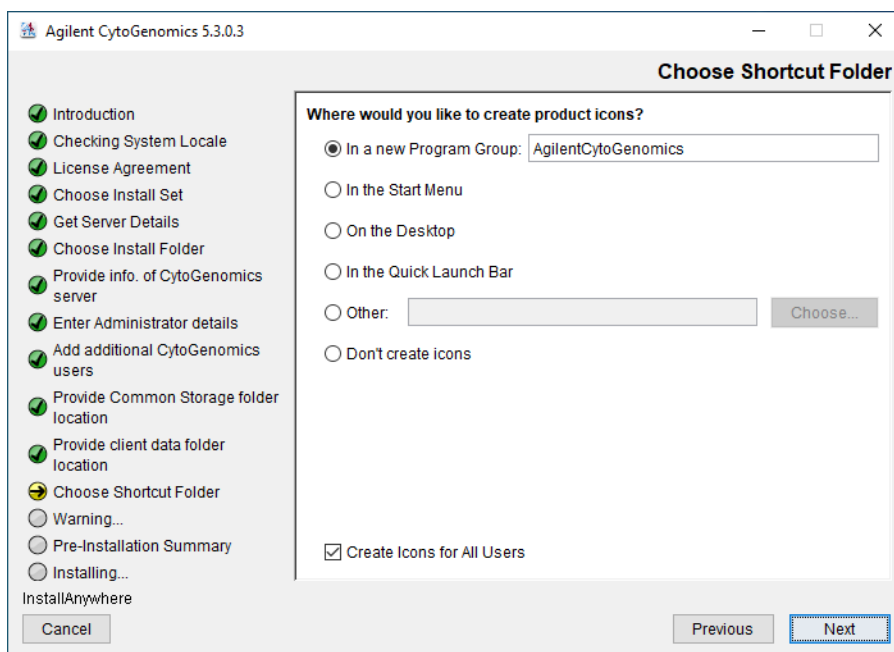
Agilent CytoGenomics 5.3.0.3

Choose Shortcut Folder

Introduction
Checking System Locale
License Agreement
Choose Install Set
Get Server Details
Choose Install Folder
Provide info. of CytoGenomics server
Enter Administrator details
Add additional CytoGenomics users
Provide Common Storage folder location
Provide client data folder location
Choose Shortcut Folder
Warning...
Pre-Installation Summary
Installing...

Where would you like to create product icons?

In a new Program Group: AgilentCytoGenomics

In the Start Menu

On the Desktop

In the Quick Launch Bar

Other:

Choose...

Don't create icons

Create Icons for All Users

InstallAnywhere

Cancel

Previous

Next